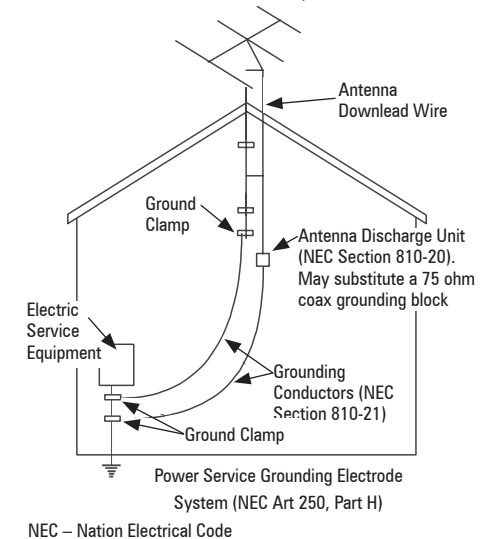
Antenna Downlead Wire

Ground Clamp

Antenna Discharge Unit (NEC Section 810-20). May substitute a 75 ohm coax grounding block

Electric Service Equipment

Grounding Conductors (NEC Section 810-21)

Ground Clamp

Power Service Grounding Electrode System (NEC Art 250, Part H)

NEC – Nation Electrical Code